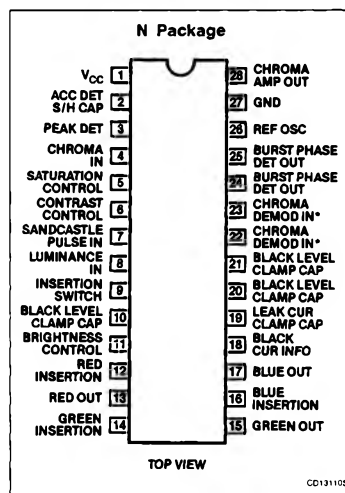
N Package

$V_{CC}$ 1
ACC DET S/H CAP 2
PEAK DET 3
CHROMA IN 4
SATURATION CONTROL 5
CONTRAST CONTROL 6
SANDCASTLE PULSE IN 7
LUMINANCE IN 8
INSERTION SWITCH 9
BLACK LEVEL CLAMP CAP 10
BRIGHTNESS CONTROL 11
RED INSERTION 12
RED OUT 13
GREEN INSERTION 14

28 CHROMA AMP OUT
27 GND
26 REF OSC
25 BURST PHASE DET OUT
24 BURST PHASE DET OUT
23 CHROMA DEMOD IN*
22 CHROMA DEMOD IN*
21 BLACK LEVEL CLAMP CAP
20 BLACK LEVEL CLAMP CAP
19 LEAK CUR CLAMP CAP
18 BLACK CUR INFO
17 BLUE OUT
16 BLUE INSERTION
15 GREEN OUT

TOP VIEW

CD13110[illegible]